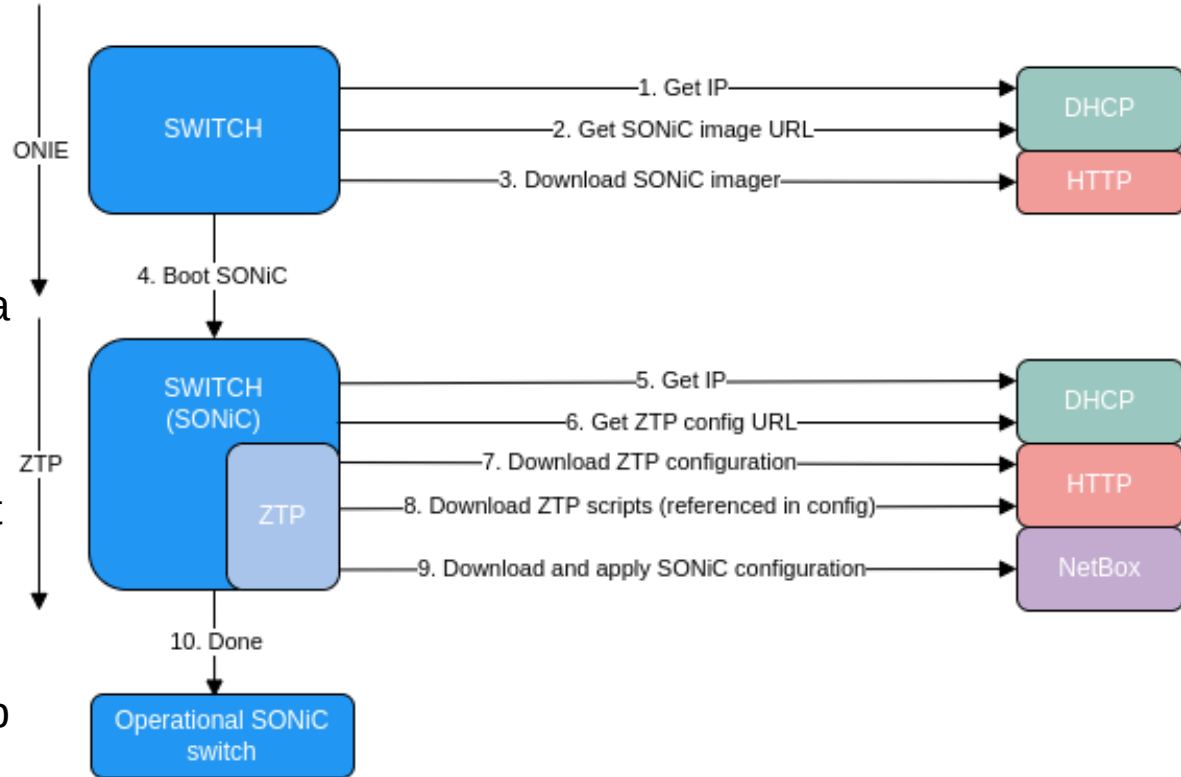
ONIE

SWITCH

1. Get IP

2. Get SONiC image URL

3. Download SONiC imager

DHCP

HTTP

4. Boot SONiC

ZTP

SWITCH (SONiC)

ZTP

5. Get IP

6. Get ZTP config URL

7. Download ZTP configuration

8. Download ZTP scripts (referenced in config)

9. Download and apply SONiC configuration

DHCP

HTTP

NetBox

10. Done

Operational SONiC switch

a

t

o